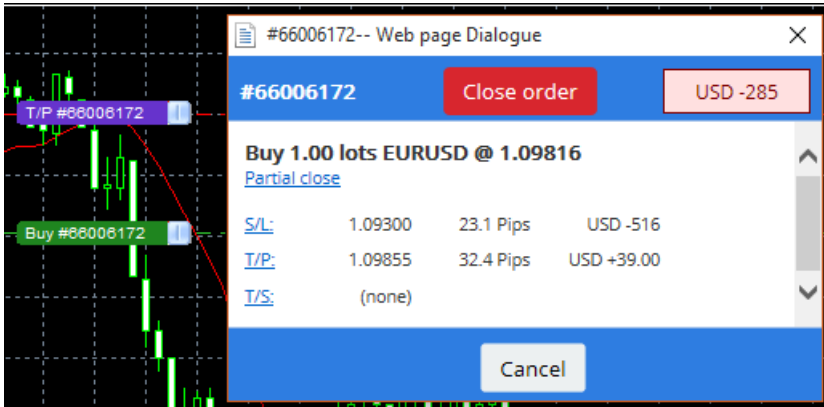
T/P #66006172

Buy #66006172

#66006172-- Web page Dialogue

#66006172

Close order

USD -285

Buy 1.00 lots EURUSD @ 1.09816

Partial close

| S/L: | 1.09300 | 23.1 Pips | USD -516 |
|---|---|---|---|
| T/P: | 1.09855 | 32.4 Pips | USD +39.00 |
| T/S: | (none) | | |

Cancel